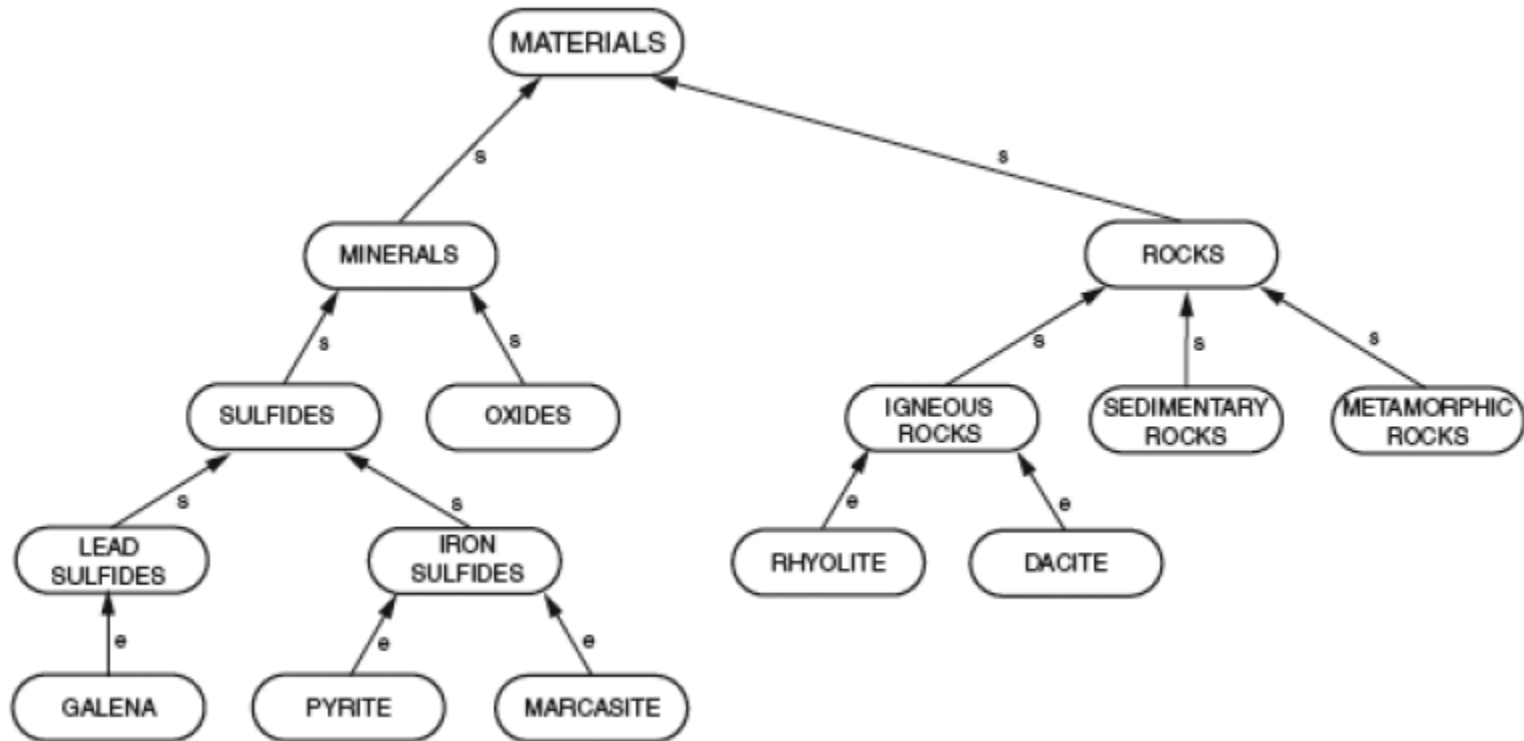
MATERIALS

s

s

MINERALS

ROCKS

s

s

s

s

s

SULFIDES

OXIDES

IGNEOUS ROCKS

SEDIMENTARY ROCKS

METAMORPHIC ROCKS

s

s

e

e

LEAD SULFIDES

IRON SULFIDES

RHYOLITE

DACITE

e

e

e

GALENA

PYRITE

MARCASITE